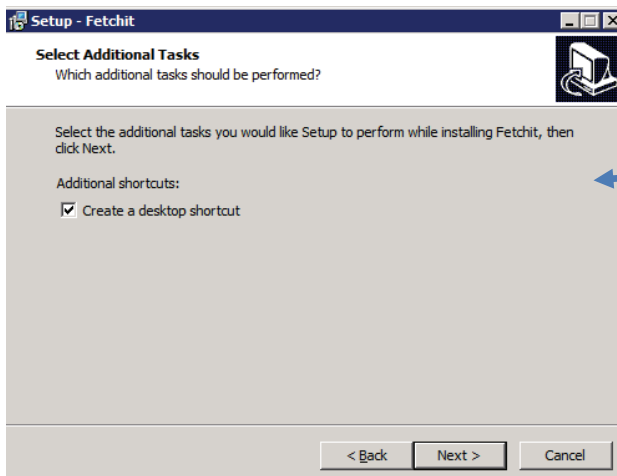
Setup - Fetchit

Select Additional Tasks
Which additional tasks should be performed?

Select the additional tasks you would like Setup to perform while installing Fetchit, then click Next.

Additional shortcuts:

☑ Create a desktop shortcut

< Back   Next >   Cancel